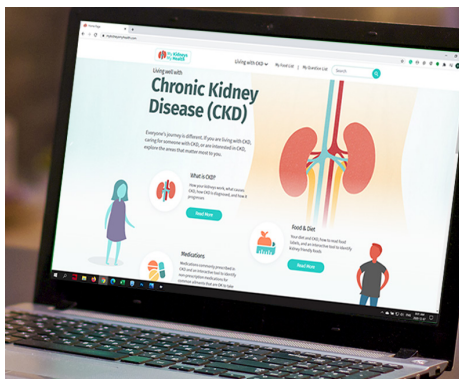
My Kidney Health

Living with CKD ▾ | My Food List | My Question List | Search

Living well with

Chronic Kidney Disease (CKD)

Everyone's journey is different. If you are living with CKD, caring for someone with CKD, or are interested in CKD, explore the areas that matter most to you.

What is CKD?

How your kidneys work, what causes CKD, how CKD is diagnosed, and how it progresses

Read More

Food & Diet

Your diet and CKD, how to read food labels, and an interactive tool to identify kidney-friendly foods

Read More

Medications

Medications commonly prescribed in CKD and an interactive tool to identify non-prescription medications for common ailments that are OK to take